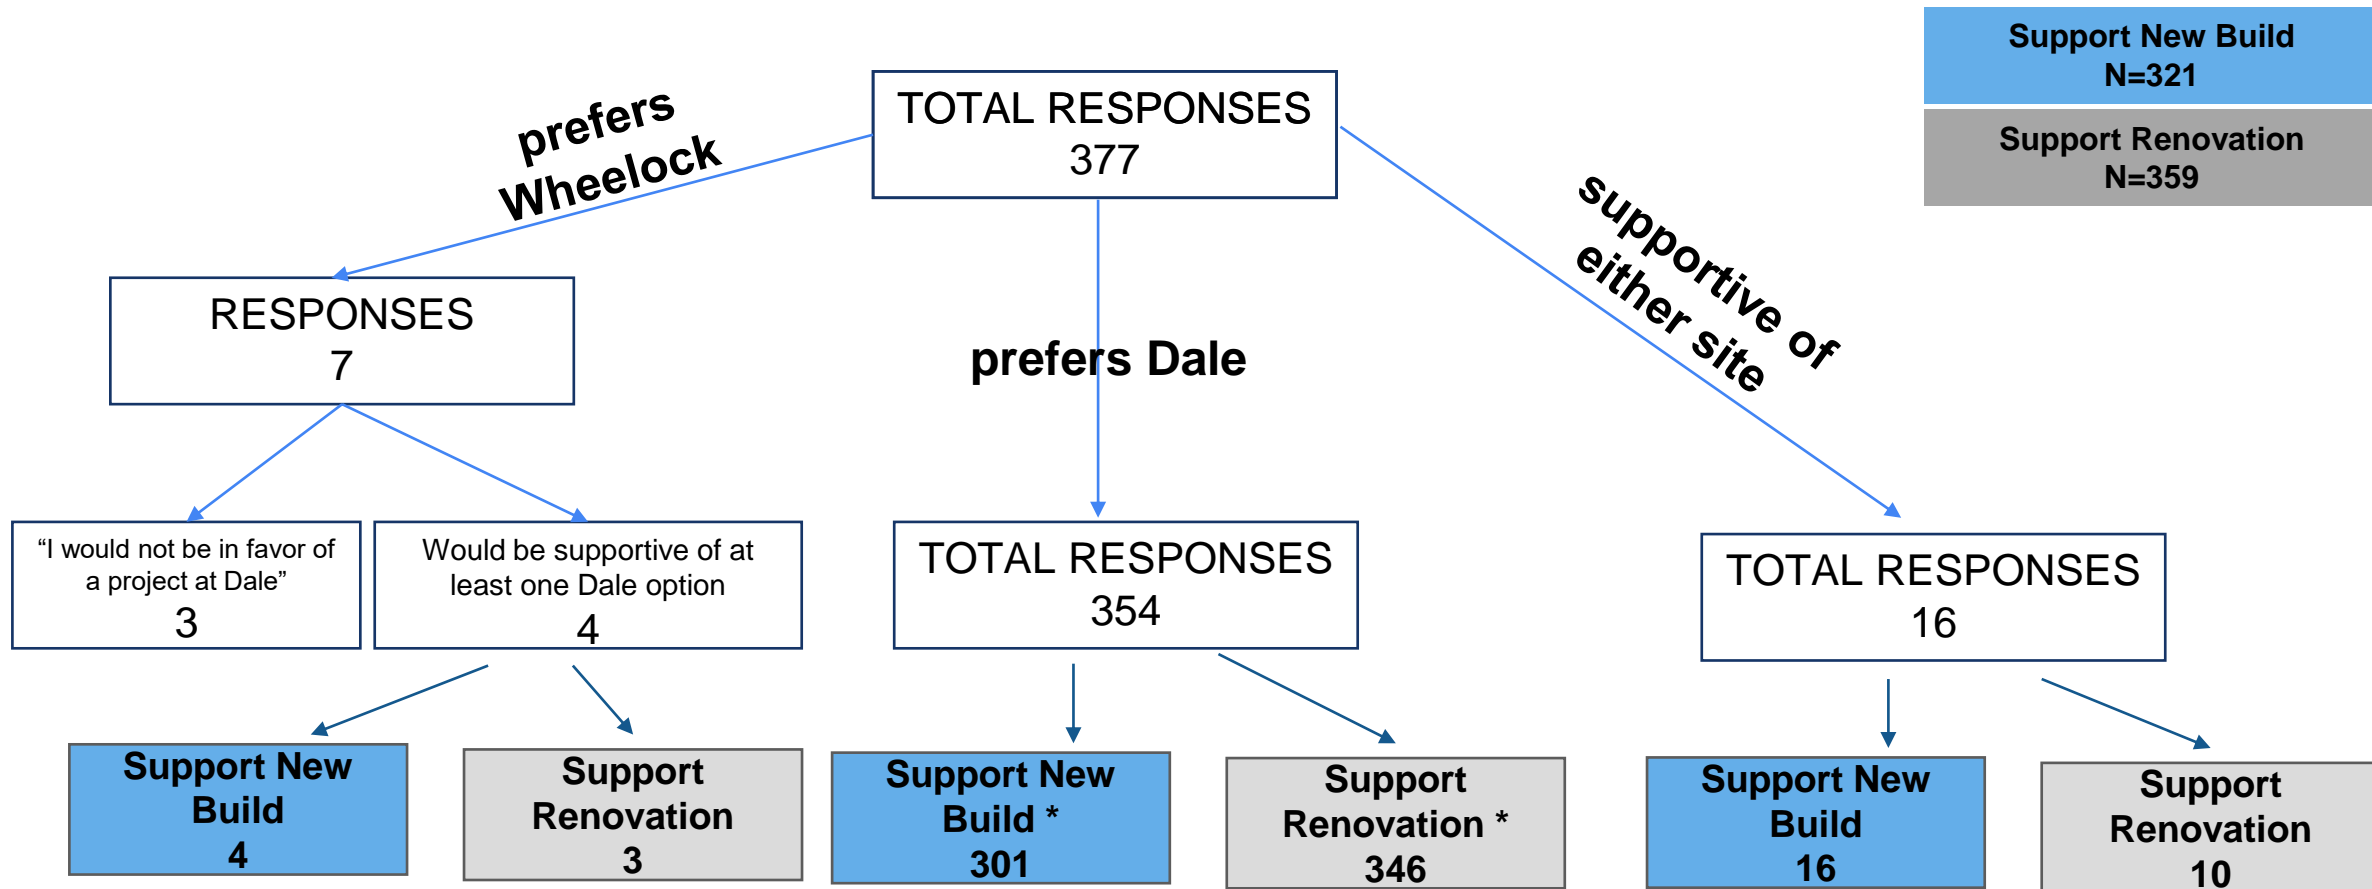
Support New Build
N=321

Support Renovation
N=359

TOTAL RESPONSES
377

prefers Wheelock

prefers Dale

supportive of either site

RESPONSES
7

"I would not be in favor of a project at Dale"
3

Would be supportive of at least one Dale option
4

TOTAL RESPONSES
354

TOTAL RESPONSES
16

Support New Build
4

Support Renovation
3

Support New Build *
301

Support Renovation *
346

Support New Build
16

Support Renovation
10